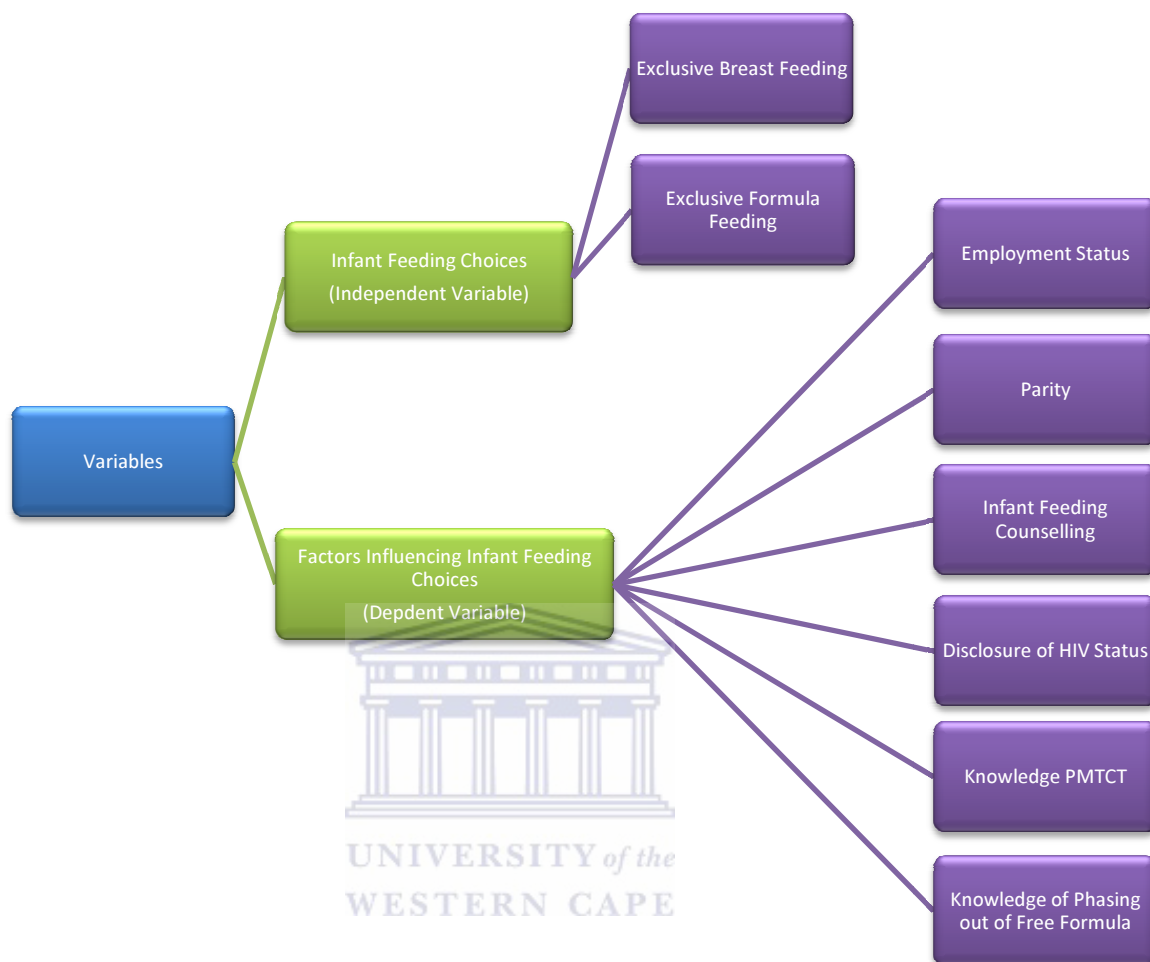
Variables

Infant Feeding Choices
(Independent Variable)

Exclusive Breast Feeding

Exclusive Formula Feeding

Factors Influencing Infant Feeding Choices
(Depdent Variable)

Employment Status

Parity

Infant Feeding Counselling

Disclosure of HIV Status

Knowledge PMTCT

Knowledge of Phasing out of Free Formula

UNIVERSITY of the
WESTERN CAPE